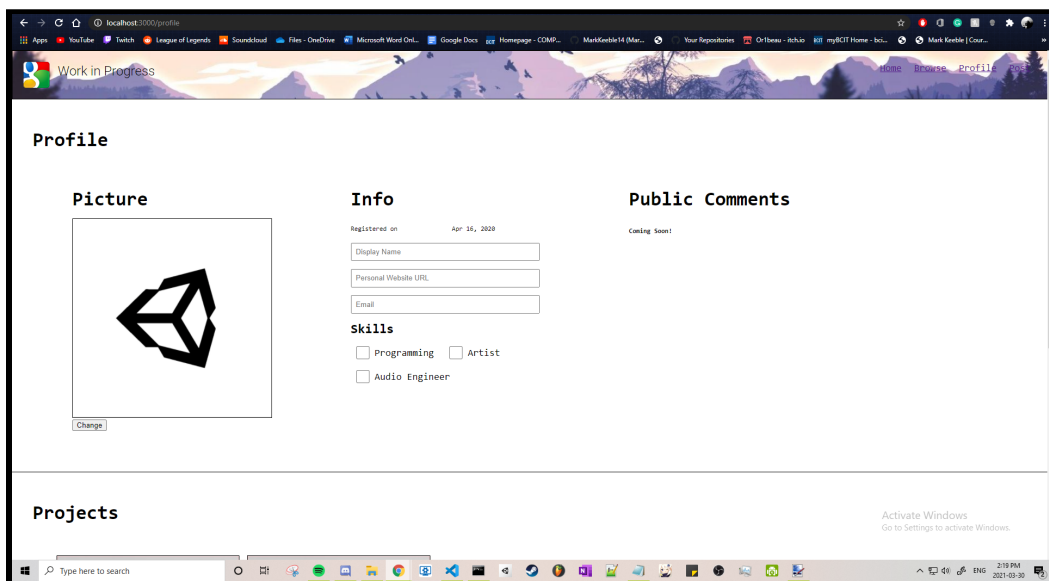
localhost:3000/profile

Apps YouTube Twitch League of Legends Soundcloud Files - OneDrive Microsoft Word Onl... Google Docs Homepage - COMP... MarkKeeble14 (Mar... Your Repositories Or1beau - itch.io my BCIT Home - bci... Mark Keeble | Cour... »

Work in Progress

Home Browse Profile Po

Profile

Picture

Change

Info

Registered on Apr 16, 2020

Display Name

Personal Website URL

Email

Skills

Programming

Artist

Audio Engineer

Public Comments

Coming Soon!

Projects

Activate Windows
Go to Settings to activate Windows.

Type here to search

ENG 2:19 PM 2021-03-30